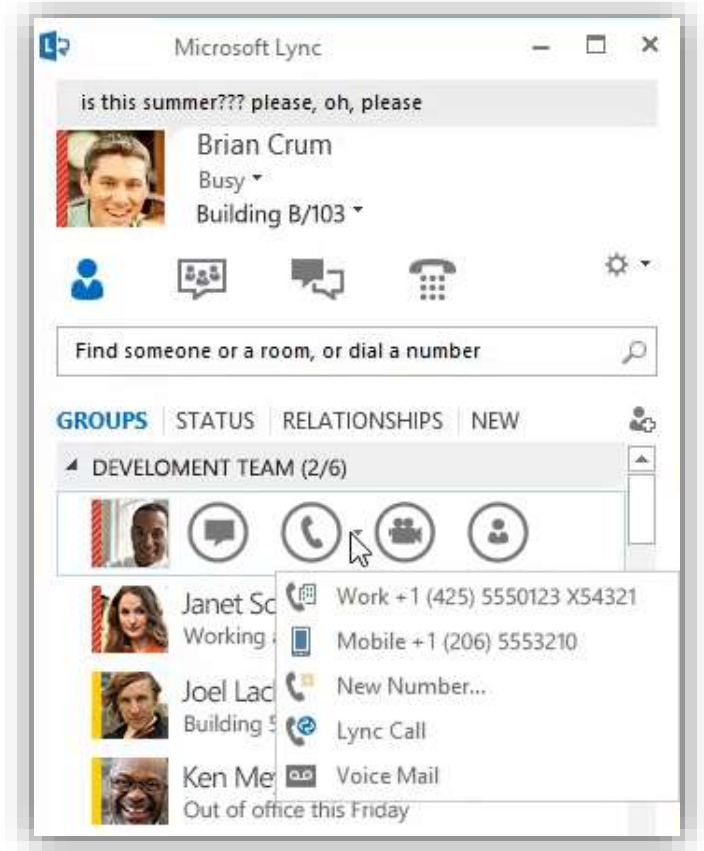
Microsoft Lync

is this summer??? please, oh, please

Brian Crum
Busy
Building B/103

Find someone or a room, or dial a number

GROUPS | STATUS | RELATIONSHIPS | NEW

DEVELOMENT TEAM (2/6)

Janet Sc
Working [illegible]

Joel Lac
Building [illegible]

Ken Me
Out of office this Friday

Work +1 (425) 5550123 X54321
Mobile +1 (206) 5553210
New Number...
Lync Call
Voice Mail